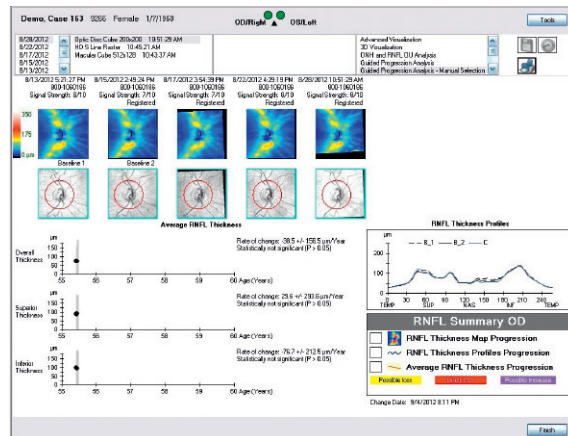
Demo, Case 153 9265 Female 1/7/1960

OD/Right OS/Left

Tools

8/28/2012
8/22/2012
8/17/2012
8/15/2012
8/13/2012

Optic Disc Cube 200x200 10:51:29 AM
HD 5 Line Raster 10:45:21 AM
Macular Cube 512x128 10:43:37 AM

Advanced Visualization
3D Visualization
ONH and RNFL OU Analysis
Guided Progression Analysis
Guided Progression Analysis - Manual Selection

| 8/13/2012 5:21:27 PM 800-1060166 Signal Strength: 8/10 | 8/15/2012 2:49:24 PM 800-1060166 Signal Strength: 7/10 Registered | 8/17/2012 3:54:39 PM 800-1060166 Signal Strength: 7/10 Registered | 8/22/2012 4:29:19 PM 800-1060166 Signal Strength: 8/10 Registered | 8/28/2012 10:51:29 AM 800-1060166 Signal Strength: 8/10 Registered |
|---|---|---|---|---|

350
175
0 µm

Baseline 1
Baseline 2

Average RNFL Thickness

Overall Thickness
µm
150
100
50
0
55 56 57 58 59 60 Age (Years)
Rate of change: -38.5 +/- 156.5 µm/Year
Statistically not significant (P > 0.05)

Superior Thickness
µm
150
100
50
0
55 56 57 58 59 60 Age (Years)
Rate of change: 29.6 +/- 210.6 µm/Year
Statistically not significant (P > 0.05)

Inferior Thickness
µm
150
100
50
0
55 56 57 58 59 60 Age (Years)
Rate of change: -76.7 +/- 212.5 µm/Year
Statistically not significant (P > 0.05)

RNFL Thickness Profiles
µm
B_1 B_2 C
200
100
0
0 30 60 90 120 150 180 210 240
TEMP SUP NAS INF TEMP

RNFL Summary OD

RNFL Thickness Map Progression
RNFL Thickness Profiles Progression
Average RNFL Thickness Progression

Possible loss
Likely Loss
Possible Increase

Change Date: 9/4/2012 8:11 PM

Finish